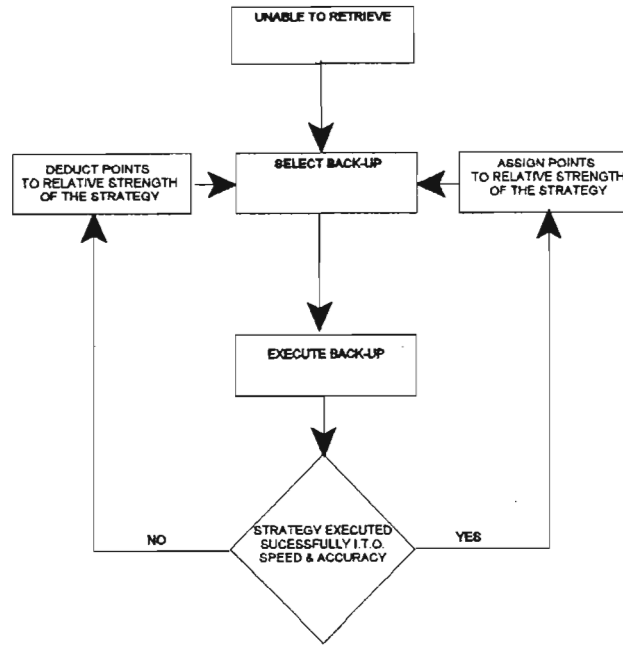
UNABLE TO RETRIEVE

DEDUCT POINTS TO RELATIVE STRENGTH OF THE STRATEGY

SELECT BACK-UP

ASSIGN POINTS TO RELATIVE STRENGTH OF THE STRATEGY

EXECUTE BACK-UP

NO

STRATEGY EXECUTED SUCESSFULLY I.T.O. SPEED & ACCURACY

YES